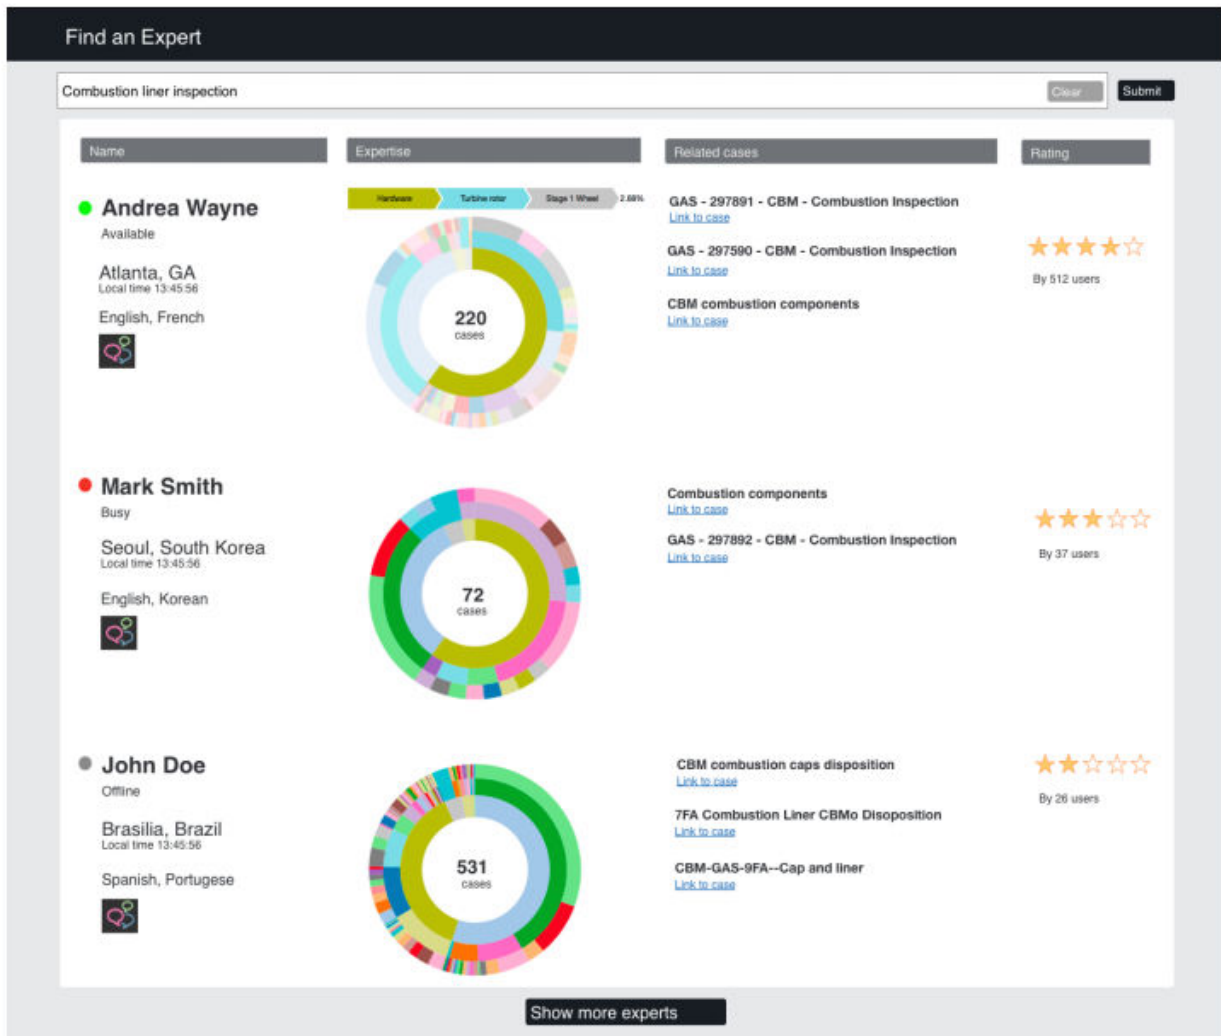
Find an Expert

Combustion liner inspection

Clear

Submit

| Name | Expertise | Related cases | Rating |
|---|---|---|---|
| Andrea Wayne<br>Available<br>Atlanta, GA<br>Local time 13:45:56<br>English, French | Hardware<br>Turbine rotor<br>Stage 1 Wheel<br>2.68%<br>220<br>cases | GAS - 297891 - CBM - Combustion Inspection<br>Link to case<br>GAS - 297590 - CBM - Combustion Inspection<br>Link to case<br>CBM combustion components<br>Link to case | ★★★★☆<br>By 512 users |
| Mark Smith<br>Busy<br>Seoul, South Korea<br>Local time 13:45:56<br>English, Korean | 72<br>cases | Combustion components<br>Link to case<br>GAS - 297892 - CBM - Combustion Inspection<br>Link to case | ★★★☆☆<br>By 37 users |
| John Doe<br>Offline<br>Brasilia, Brazil<br>Local time 13:45:56<br>Spanish, Portugese | 531<br>cases | CBM combustion caps disposition<br>Link to case<br>7FA Combustion Liner CBMo Disoposition<br>Link to case<br>CBM-GAS-9FA--Cap and liner<br>Link to case | ★★☆☆☆<br>By 26 users |

Show more experts